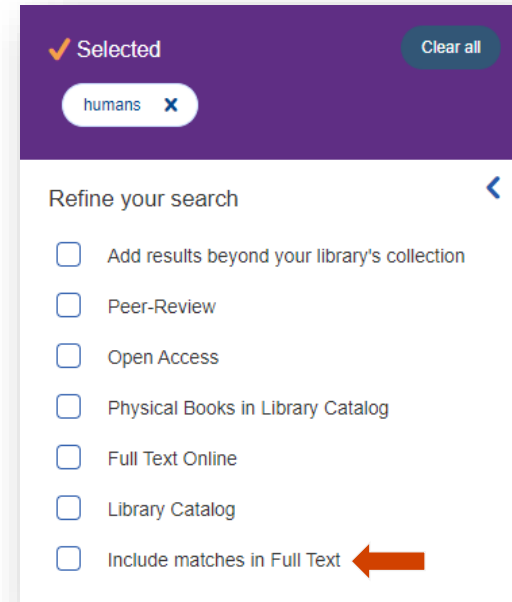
Selected

Clear all

humans

Refine your search

Add results beyond your library's collection

Peer-Review

Open Access

Physical Books in Library Catalog

Full Text Online

Library Catalog

Include matches in Full Text